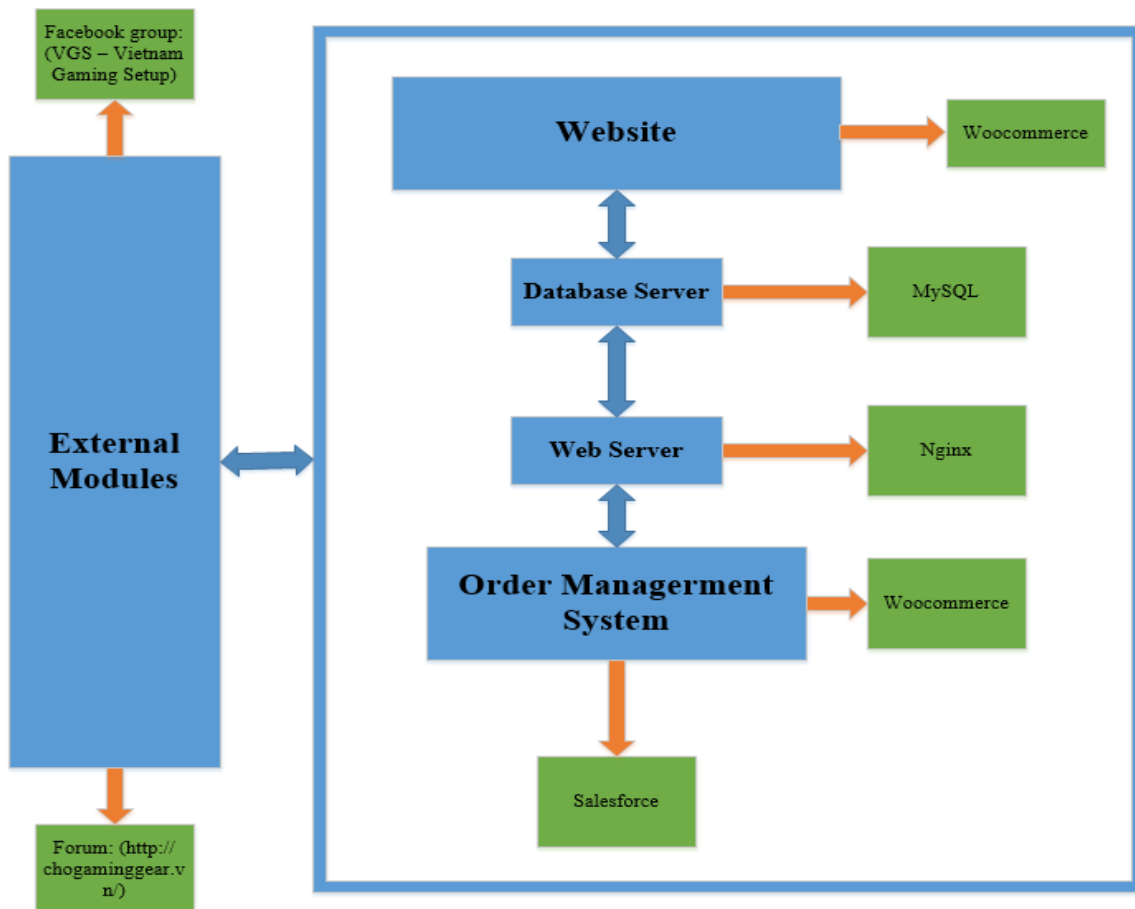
Facebook group: (VGS – Vietnam Gaming Setup)

External Modules

Forum: (http://chogaminggear.vn/)

Website

Woocommerce

Database Server

MySQL

Web Server

Nginx

Order Managerment System

Woocommerce

Salesforce